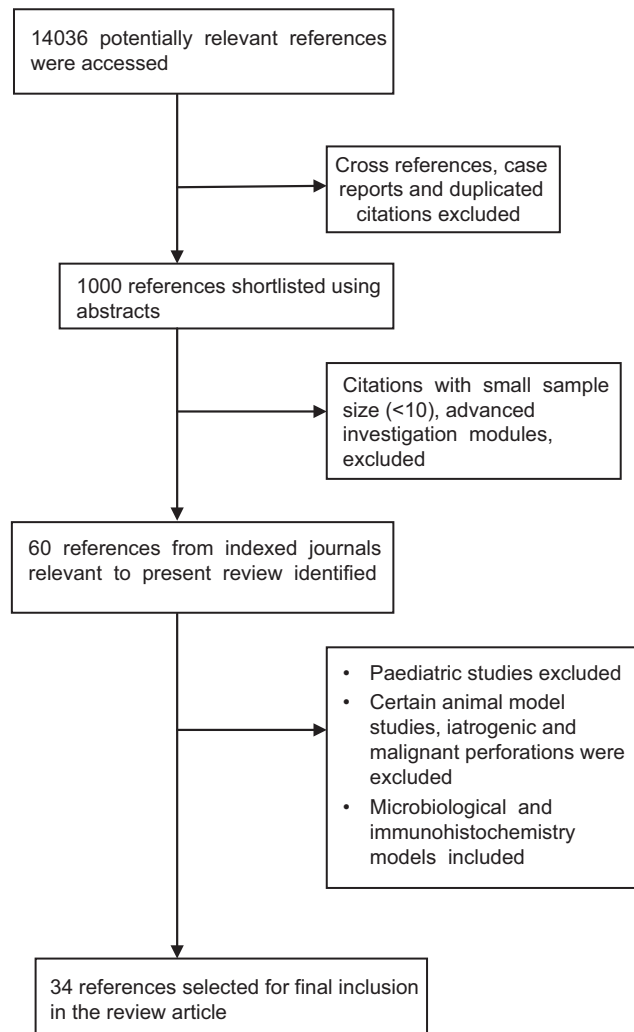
14036 potentially relevant references were accessed

Cross references, case reports and duplicated citations excluded

1000 references shortlisted using abstracts

Citations with small sample size (<10), advanced investigation modules, excluded

60 references from indexed journals relevant to present review identified

- Paediatric studies excluded
- Certain animal model studies, iatrogenic and malignant perforations were excluded
- Microbiological and immunohistochemistry models included

34 references selected for final inclusion in the review article